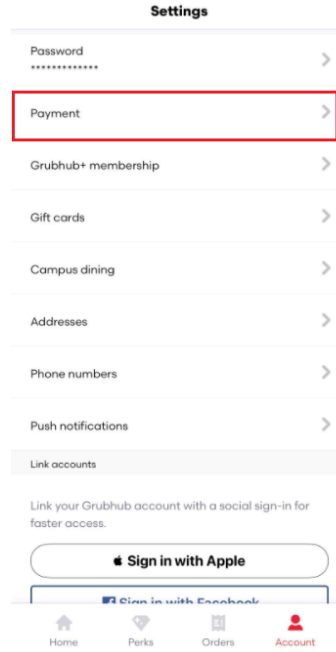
Settings

Password
*************

Payment

Grubhub+ membership

Gift cards

Campus dining

Addresses

Phone numbers

Push notifications

Link accounts

Link your Grubhub account with a social sign-in for faster access.

Sign in with Apple

Sign in with Facebook

Home Perks Orders Account